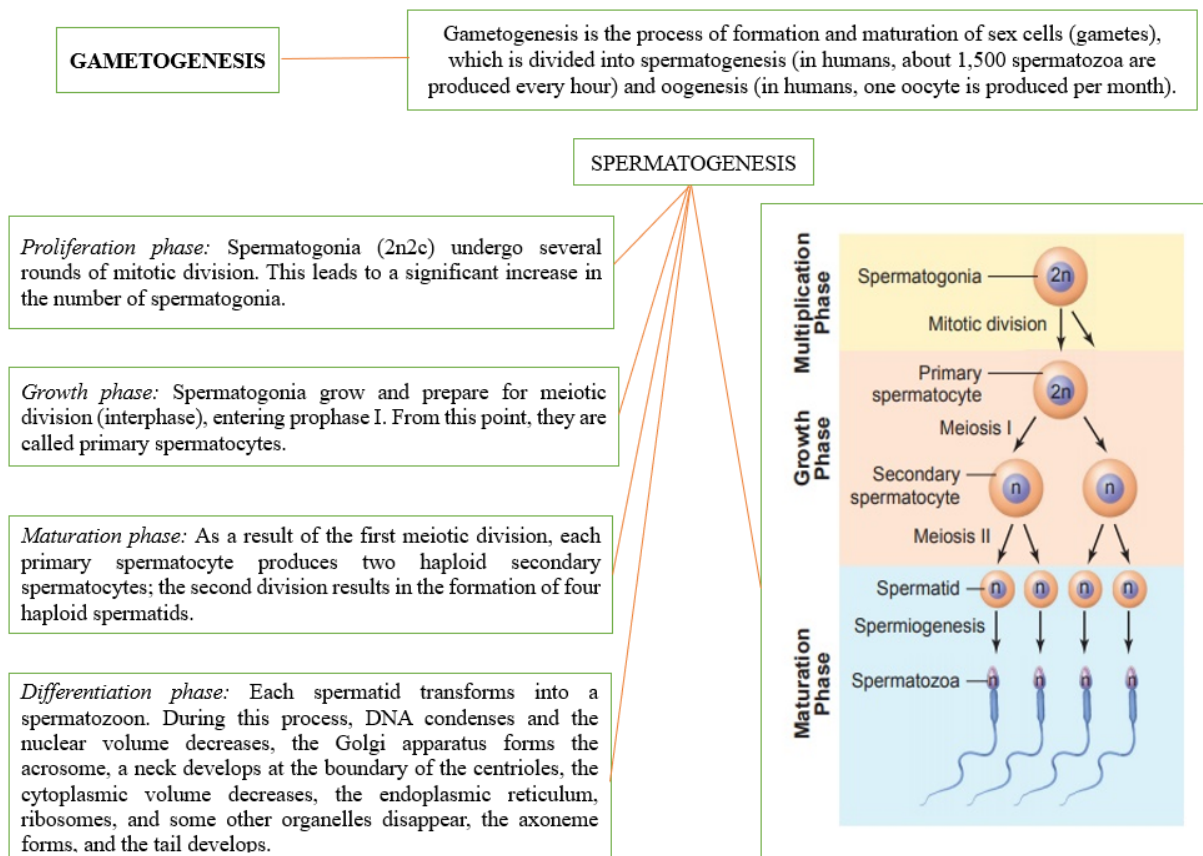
GAMETOGENESIS

Gametogenesis is the process of formation and maturation of sex cells (gametes), which is divided into spermatogenesis (in humans, about 1,500 spermatozoa are produced every hour) and oogenesis (in humans, one oocyte is produced per month).

SPERMATOGENESIS

*Proliferation phase:* Spermatogonia (2n2c) undergo several rounds of mitotic division. This leads to a significant increase in the number of spermatogonia.

*Growth phase:* Spermatogonia grow and prepare for meiotic division (interphase), entering prophase I. From this point, they are called primary spermatocytes.

*Maturation phase:* As a result of the first meiotic division, each primary spermatocyte produces two haploid secondary spermatocytes; the second division results in the formation of four haploid spermatids.

*Differentiation phase:* Each spermatid transforms into a spermatozoon. During this process, DNA condenses and the nuclear volume decreases, the Golgi apparatus forms the acrosome, a neck develops at the boundary of the centrioles, the cytoplasmic volume decreases, the endoplasmic reticulum, ribosomes, and some other organelles disappear, the axoneme forms, and the tail develops.

Multiplication Phase
Spermatogonia 2n
Mitotic division
Growth Phase
Primary spermatocyte 2n
Meiosis I
Secondary spermatocyte n n
Meiosis II
Maturation Phase
Spermatid n n n n
Spermiogenesis
Spermatozoa n n n n